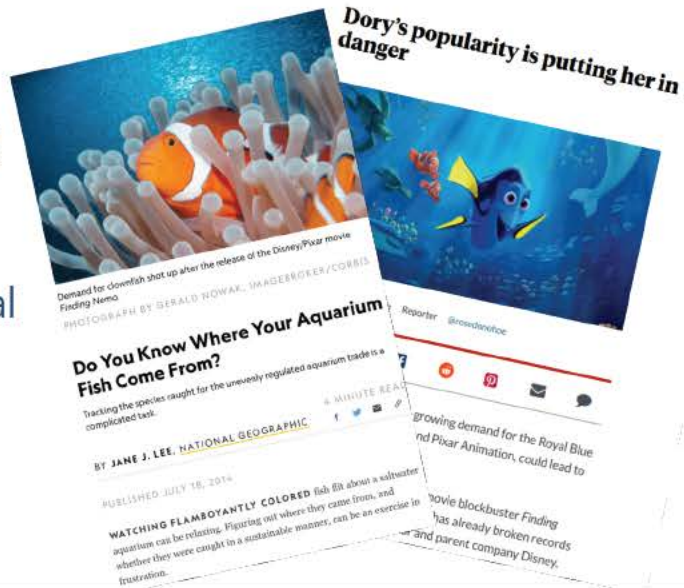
Dory's popularity is putting her in danger

Demand for clownfish shot up after the release of the Disney/Pixar movie Finding Nemo.

PHOTOGRAPH BY GERALD NOWAK, IMAGEBROKER/CORBIS

Do You Know Where Your Aquarium Fish Come From?

Tracking the species caught for the unevenly regulated aquarium trade is a complicated task.

4 MINUTE READ

BY JANE J. LEE, NATIONAL GEOGRAPHIC

PUBLISHED JULY 18, 2016

WATCHING FLAMBOYANTLY COLORED fish flit about a saltwater aquarium can be relaxing. Figuring out where they came from, and whether they were caught in a sustainable manner, can be an exercise in frustration.

Reporter @rosdonohoe

growing demand for the Royal Blue nd Pixar Animation, could lead to

movie blockbuster Finding has already broken records and parent company Disney.